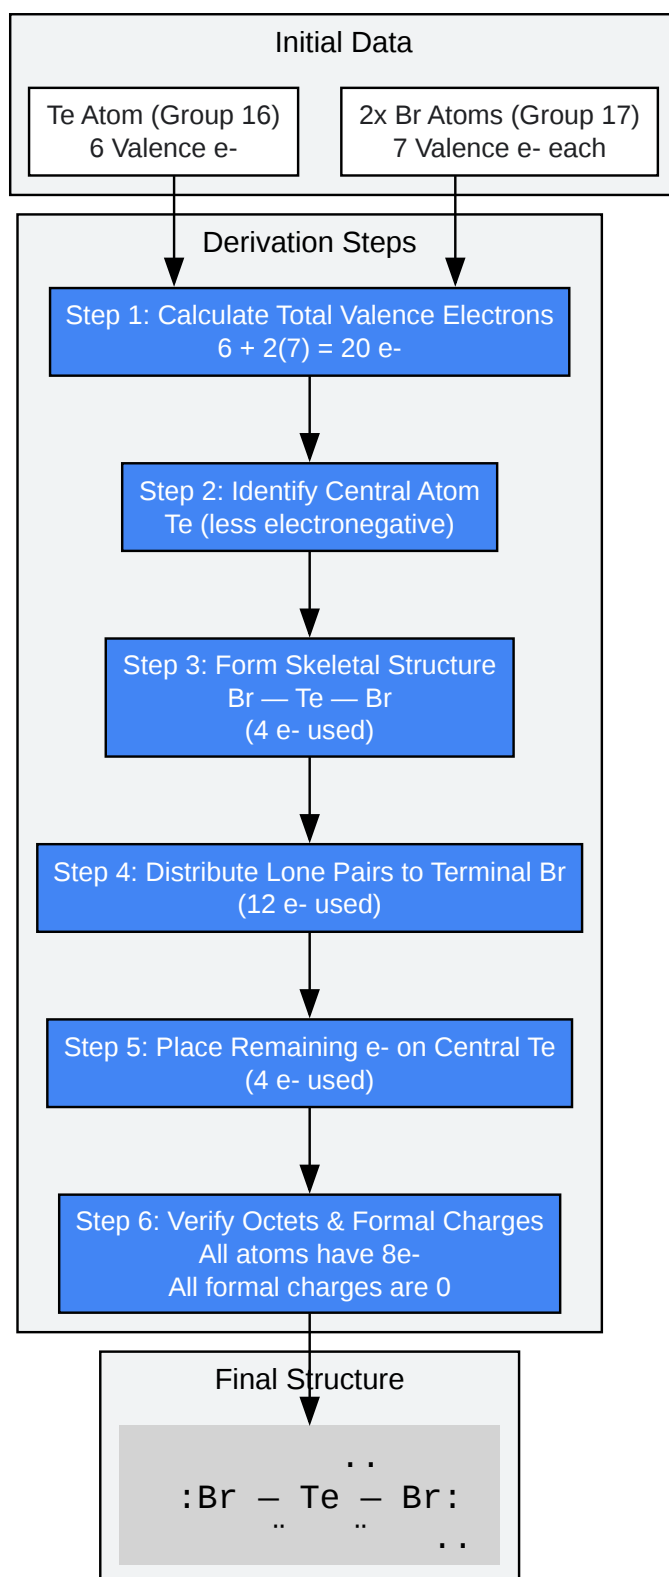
Initial Data

Te Atom (Group 16)
6 Valence e-

2x Br Atoms (Group 17)
7 Valence e- each

Derivation Steps

Step 1: Calculate Total Valence Electrons
6 + 2(7) = 20 e-

Step 2: Identify Central Atom
Te (less electronegative)

Step 3: Form Skeletal Structure
Br — Te — Br
(4 e- used)

Step 4: Distribute Lone Pairs to Terminal Br
(12 e- used)

Step 5: Place Remaining e- on Central Te
(4 e- used)

Step 6: Verify Octets & Formal Charges
All atoms have 8e-
All formal charges are 0

Final Structure

..
:Br — Te — Br:
¨ ¨
..